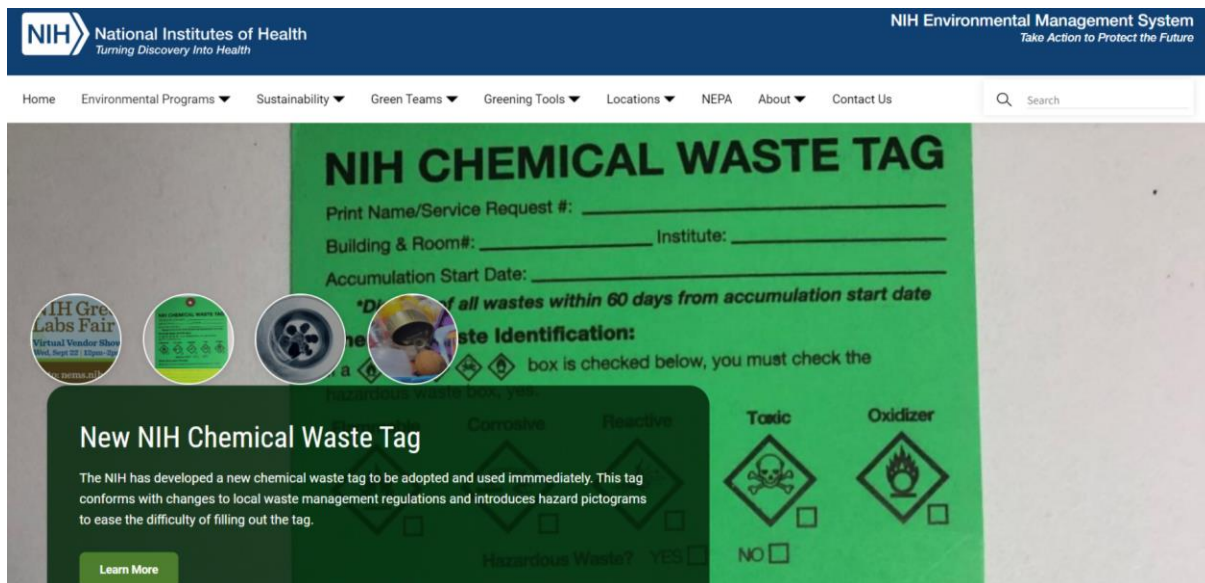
NIH National Institutes of Health
Turning Discovery Into Health

NIH Environmental Management System
Take Action to Protect the Future

Home Environmental Programs Sustainability Green Teams Greening Tools Locations NEPA About Contact Us

Search

NIH CHEMICAL WASTE TAG
Print Name/Service Request #:
Building & Room#: Institute:
Accumulation Start Date:
*Di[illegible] of all wastes within 60 days from accumulation start date
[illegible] ste Identification:
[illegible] box is checked below, you must check the
hazardous waste box, yes.
Corrosive Reactive Toxic Oxidizer
Hazardous Waste? YES NO

NIH Gre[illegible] Labs Fair
Virtual Vendor Show
Wed, Sept 22 | 12pm-2p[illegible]

New NIH Chemical Waste Tag

The NIH has developed a new chemical waste tag to be adopted and used immediately. This tag conforms with changes to local waste management regulations and introduces hazard pictograms to ease the difficulty of filling out the tag.

Learn More